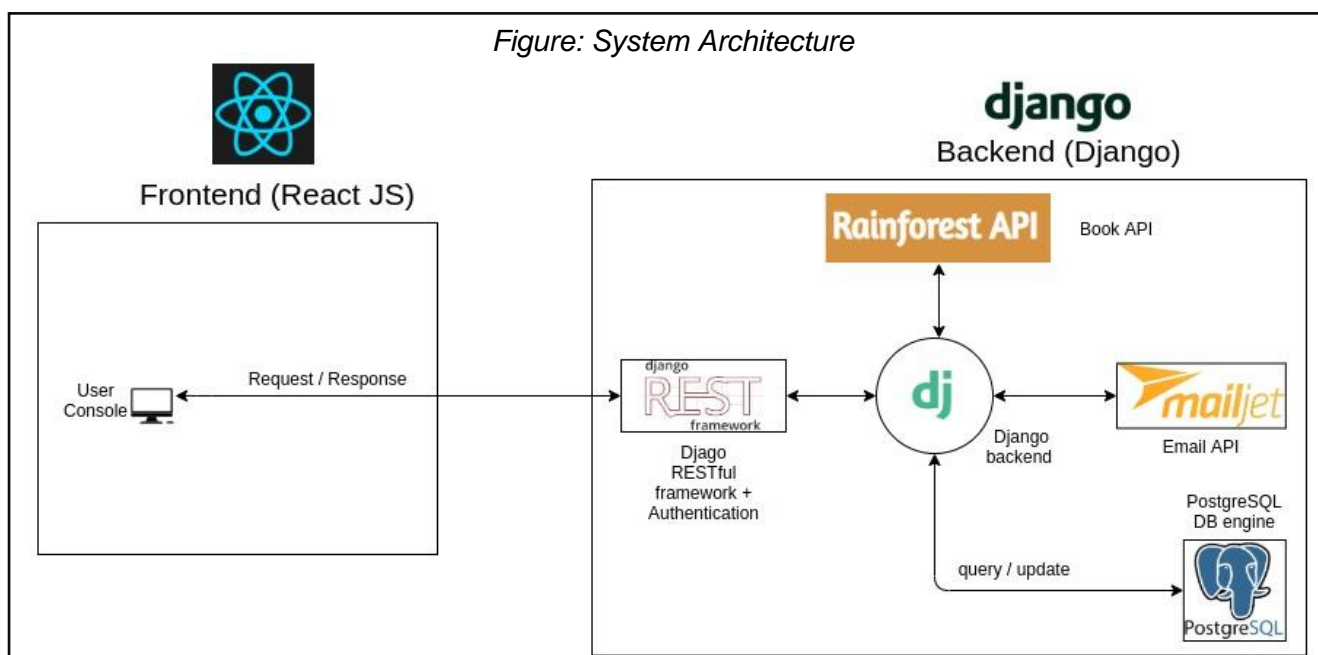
Figure: System Architecture

Frontend (React JS)

django
Backend (Django)

Rainforest API
Book API

User Console

Request / Response

django
REST
framework

Djago RESTful framework + Authentication

dj

Django backend

mailjet
Email API

PostgreSQL DB engine

query / update

PostgreSQL